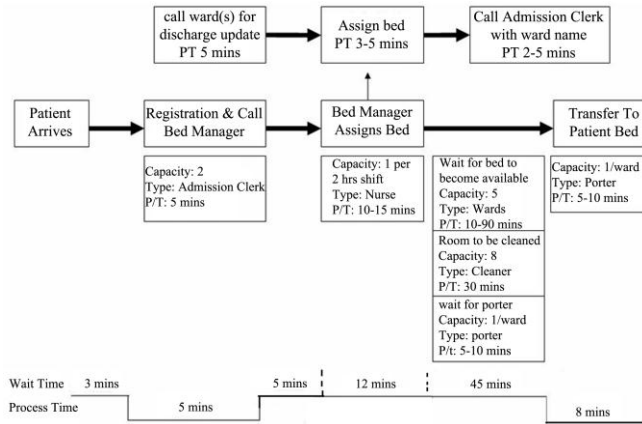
call ward(s) for discharge update
PT 5 mins

Assign bed
PT 3-5 mins

Call Admission Clerk with ward name
PT 2-5 mins

Patient Arrives

Registration & Call Bed Manager

Bed Manager Assigns Bed

Transfer To Patient Bed

Capacity: 2
Type: Admission Clerk
P/T: 5 mins

Capacity: 1 per 2 hrs shift
Type: Nurse
P/T: 10-15 mins

Wait for bed to become available
Capacity: 5
Type: Wards
P/T: 10-90 mins

Room to be cleaned
Capacity: 8
Type: Cleaner
P/T: 30 mins

wait for porter
Capacity: 1/ward
Type: porter
P/t: 5-10 mins

Capacity: 1/ward
Type: Porter
P/T: 5-10 mins

Wait Time 3 mins 5 mins 12 mins 45 mins
Process Time 5 mins 8 mins